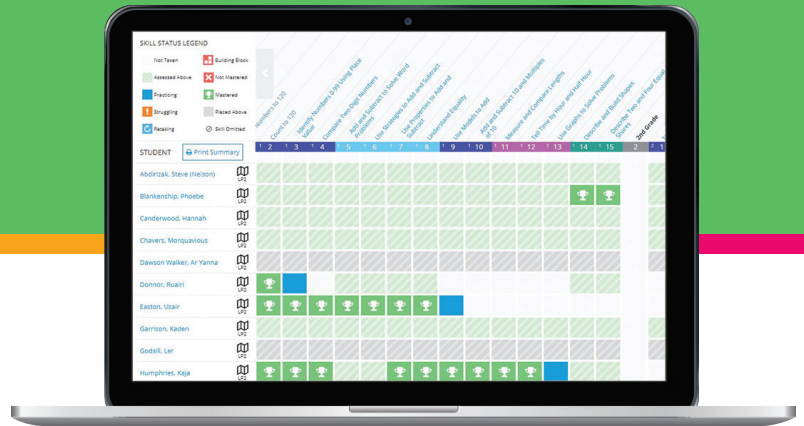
SKILL STATUS LEGEND

Not Taken
Building Block
Assessed Above
Not Mastered
Practicing
Mastered
Struggling
Placed Above
Retaking
Skill Omitted

Numbers to 120
Count to 120
Identify Numbers 0-99 Using Place Value
Compare Two-Digit Numbers
Add and Subtract to Solve Word Problems
Use Strategies to Add and Subtract
Use Properties to Add and Subtract
Understand Equality
Use Models to Add
Add and Subtract 10 and Multiples of 10
Measure and Compare Lengths
Tell Time by Hour and Half Hour
Use Graphs to Solve Problems
Describe and Build Shapes
Describe Two and Four Equal Shares
2nd Grade

1 | 2 | 3 | 4 | 5 | 6 | 7 | 8 | 9 | 10 | 11 | 12 | 13 | 14 | 15 | 2

STUDENT
Print Summary

Abdirizak, Steve (Nelson) LP2
Blankenship, Phoebe LP2
Canderwood, Hannah LP2
Chavers, Morquavious LP2
Dawson Walker, Ar Yanna LP2
Donnor, Ruairi LP2
Easton, Uzair LP2
Garrison, Kaden LP2
Godsill, Ler LP2
Humphries, Kaja LP2